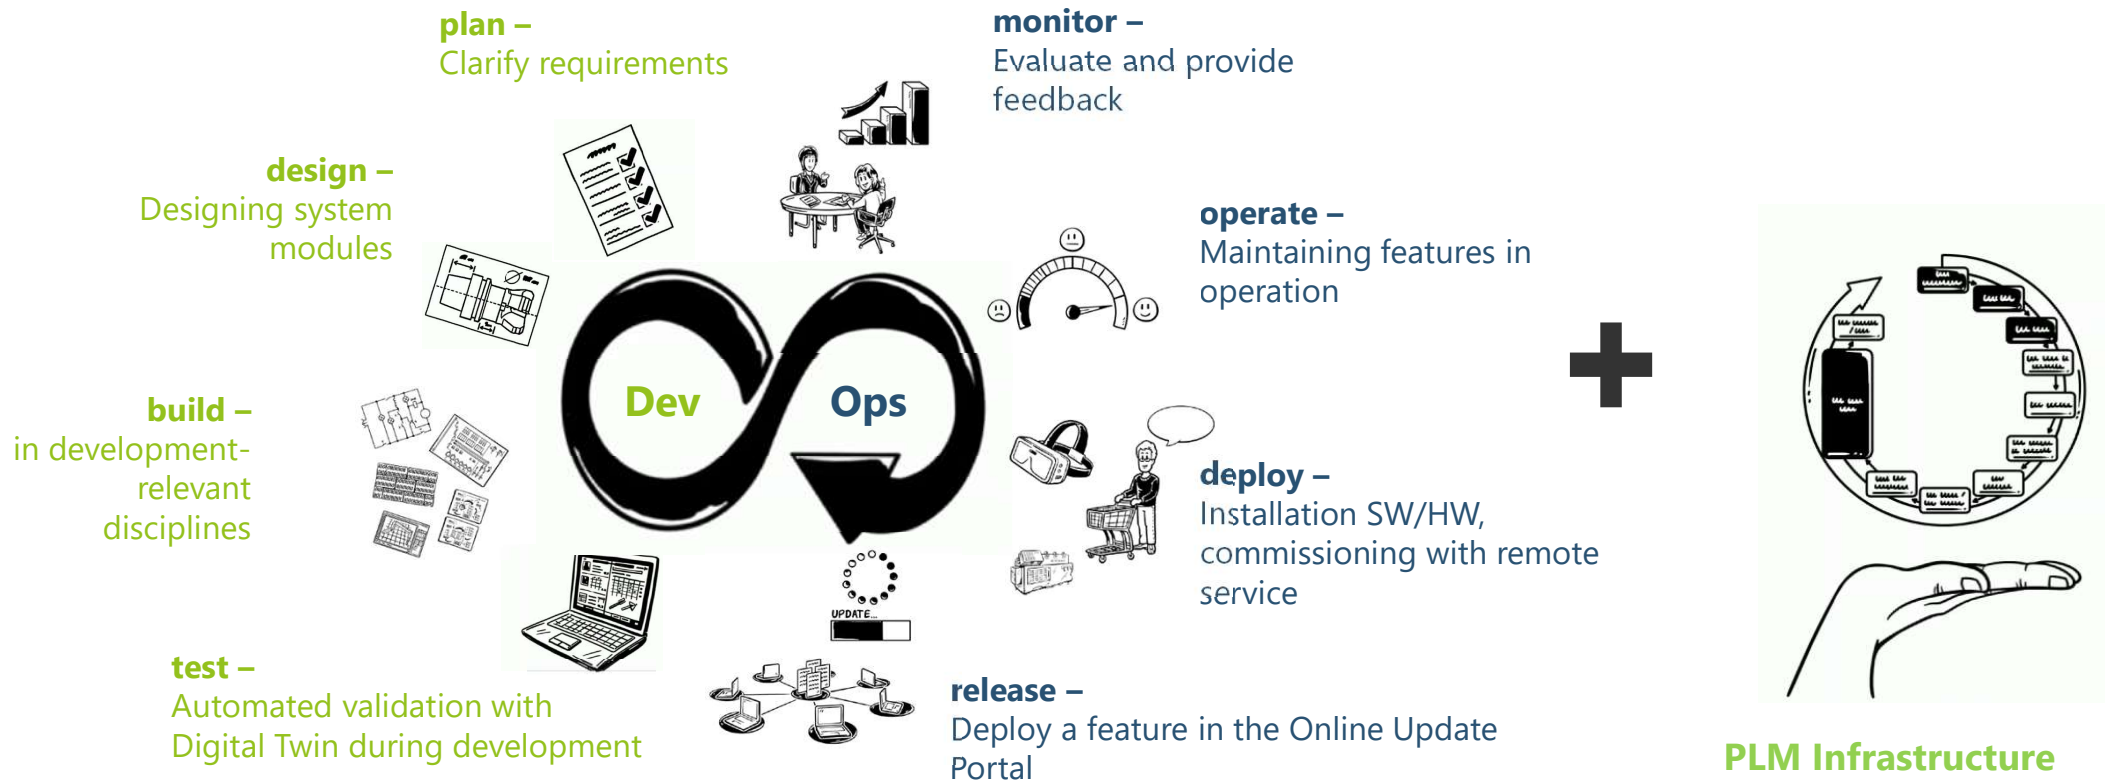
plan –
Clarify requirements

monitor –
Evaluate and provide feedback

design –
Designing system modules

operate –
Maintaining features in operation

build –
in development-relevant disciplines

Dev

Ops

deploy –
Installation SW/HW, commissioning with remote service

UPDATE...

test –
Automated validation with Digital Twin during development

release –
Deploy a feature in the Online Update Portal

PLM Infrastructure